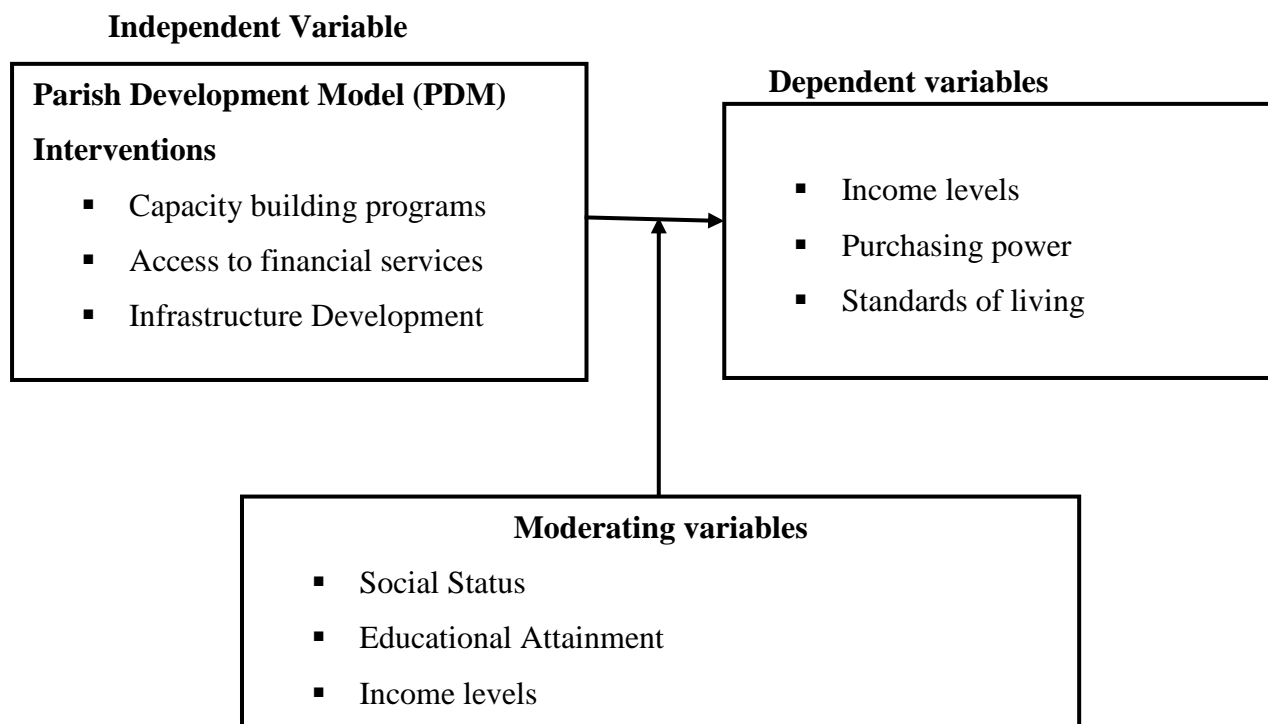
**Independent Variable**

**Parish Development Model (PDM)**

**Interventions**

- Capacity building programs
- Access to financial services
- Infrastructure Development

**Dependent variables**

- Income levels
- Purchasing power
- Standards of living

**Moderating variables**

- Social Status
- Educational Attainment
- Income levels